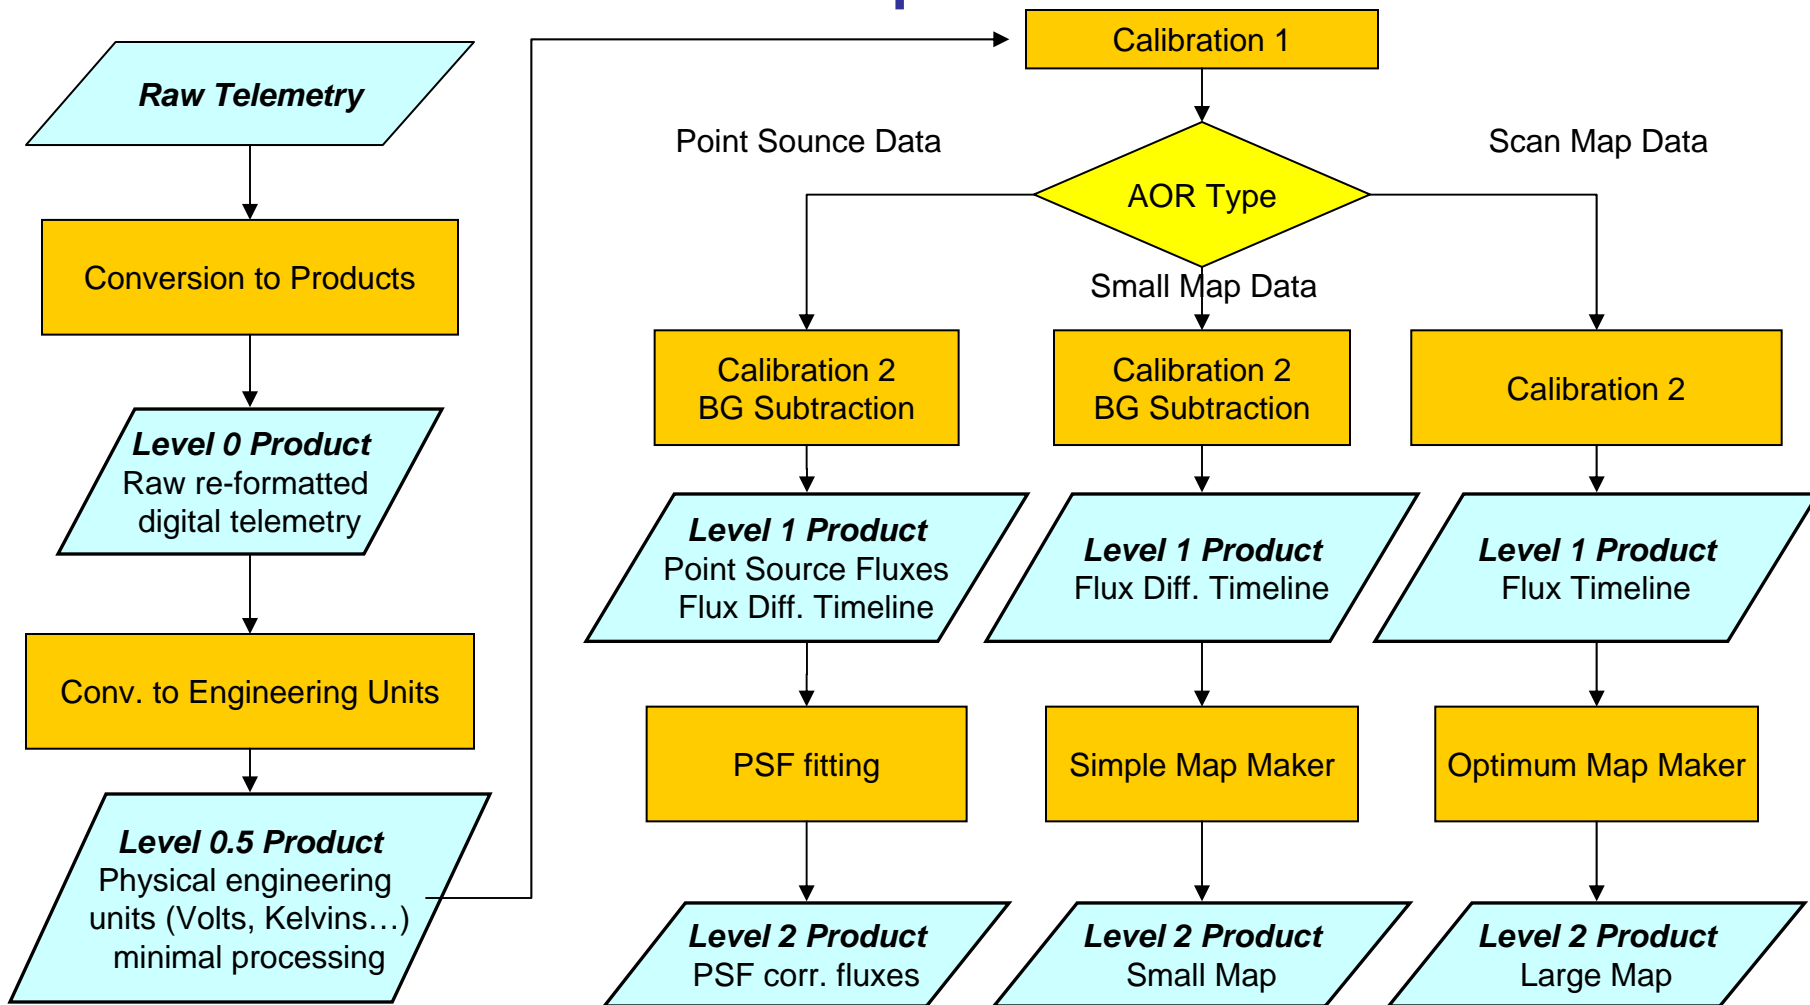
Raw Telemetry

Conversion to Products

Level 0 Product
Raw re-formatted digital telemetry

Conv. to Engineering Units

Level 0.5 Product
Physical engineering units (Volts, Kelvins…) minimal processing

Calibration 1

Point Sounce Data

AOR Type

Scan Map Data

Small Map Data

Calibration 2
BG Subtraction

Calibration 2
BG Subtraction

Calibration 2

Level 1 Product
Point Source Fluxes
Flux Diff. Timeline

Level 1 Product
Flux Diff. Timeline

Level 1 Product
Flux Timeline

PSF fitting

Simple Map Maker

Optimum Map Maker

Level 2 Product
PSF corr. fluxes

Level 2 Product
Small Map

Level 2 Product
Large Map